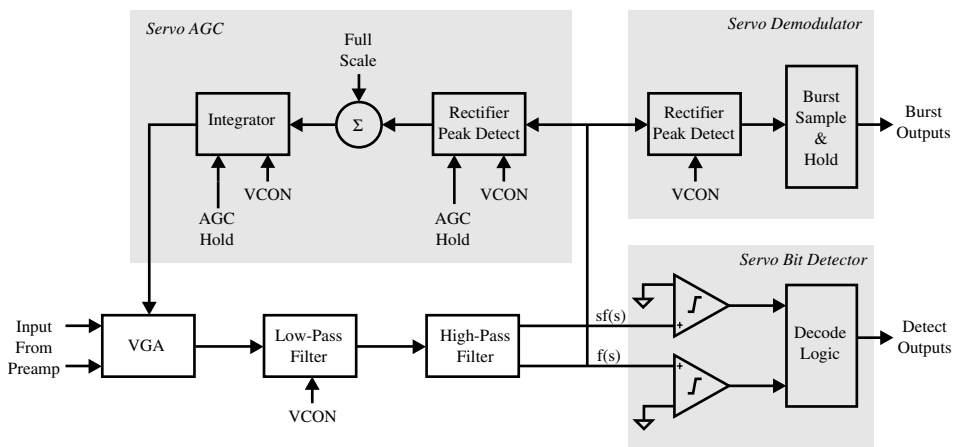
Servo AGC

Full Scale

Integrator

$\Sigma$

Rectifier Peak Detect

VCON

AGC Hold

VCON

AGC Hold

Servo Demodulator

Rectifier Peak Detect

VCON

Burst Sample & Hold

Burst Outputs

Servo Bit Detector

Input From Preamp

VGA

Low-Pass Filter

VCON

High-Pass Filter

sf(s)

f(s)

+

+

Decode Logic

Detect Outputs